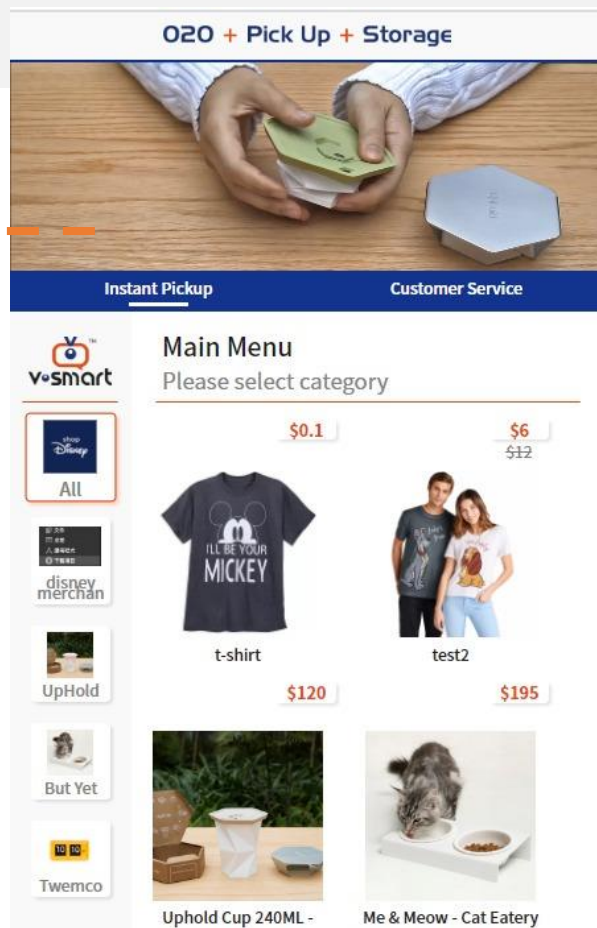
O2O + Pick Up + Storage

Instant Pickup

Customer Service

v·smart

All

disney merchan

UpHold

But Yet

Twemco

Main Menu

Please select category

$0.1

I'LL BE YOUR MICKEY

t-shirt

$6

$12

test2

$120

Uphold Cup 240ML -

$195

Me & Meow - Cat Eatery